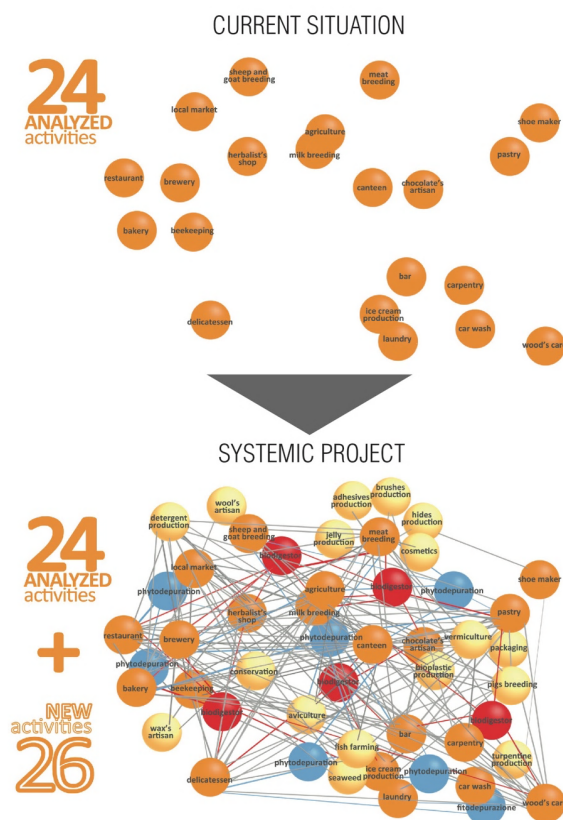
CURRENT SITUATION

24 ANALYZED activities

sheep and goat breeding

meat breeding

local market

shoe maker

agriculture

herbalist's shop

milk breeding

pastry

restaurant

brewery

canteen

chocolate's artisan

bakery

beekeeping

bar

carpentry

delicatessen

ice cream production

car wash

laundry

wood's car

SYSTEMIC PROJECT

24 ANALYZED activities

+

NEW activities 26

wool's artisan

brushes production

adhesives production

detergent production

hides production

sheep and goat breeding

jelly production

meat breeding

cosmetics

biodigester

local market

shoe maker

biodigester

phytodepuration

phytodepuration

agriculture

pastry

herbalist's shop

milk breeding

phytodepuration

restaurant

brewery

canteen

chocolate's artisan

vermiculture

packaging

phytodepuration

conservation

bioplastic production

bakery

beekeeping

biodigester

pigs breeding

biodigester

aviculture

wax's artisan

biodigester

bar

carpentry

turpentine production

fish farming

phytodepuration

ice cream production

phytodepuration

delicatessen

seaweed

car wash

laundry

fitodepurazione

wood's car